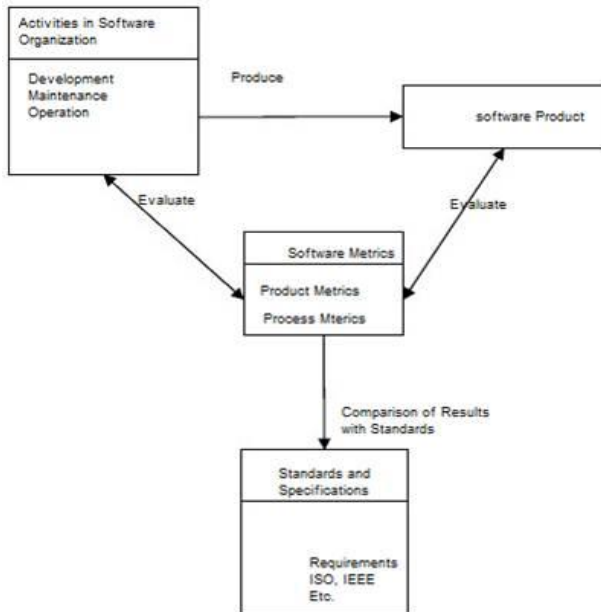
Activities in Software Organization

Development
Maintenance
Operation

Produce

software Product

Evaluate

Evaluate

Software Metrics

Product Metrics
Process Mterics

Comparison of Results with Standards

Standards and Specifications

Requirements
ISO, IEEE
Etc.